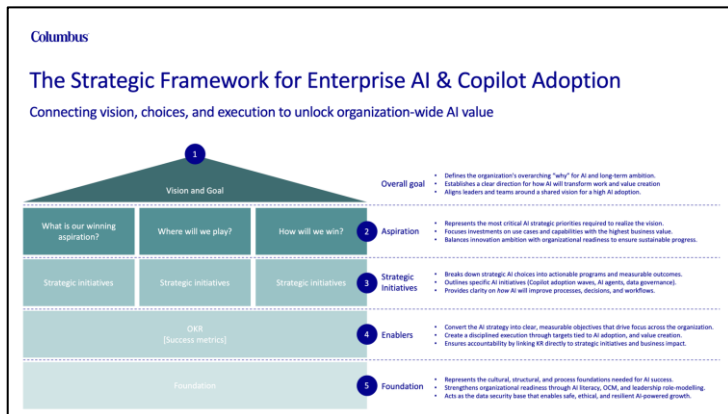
Columbus

The Strategic Framework for Enterprise AI & Copilot Adoption

Connecting vision, choices, and execution to unlock organization-wide AI value

1

Vision and Goal

Overall goal

- Defines the organization's overarching "why" for AI and long-term ambition.
- Establishes a clear direction for how AI will transform work and value creation
- Aligns leaders and teams around a shared vision for a high AI adoption.

What is our winning aspiration?

Where will we play?

How will we win?

2 Aspiration

- Represents the most critical AI strategic priorities required to realize the vision.
- Focuses investments on use cases and capabilities with the highest business value.
- Balances innovation ambition with organizational readiness to ensure sustainable progress.

Strategic initiatives

Strategic initiatives

Strategic initiatives

3 Strategic Initiatives

- Breaks down strategic AI choices into actionable programs and measurable outcomes.
- Outlines specific AI initiatives (Copilot adoption waves, AI agents, data governance).
- Provides clarity on how AI will improve processes, decisions, and workflows.

OKR
[Success metrics]

4 Enablers

- Convert the AI strategy into clear, measurable objectives that drive focus across the organization.
- Create a disciplined execution through targets tied to AI adoption, and value creation.
- Ensures accountability by linking KR directly to strategic initiatives and business impact.

Foundation

5 Foundation

- Represents the cultural, structural, and process foundations needed for AI success.
- Strengthens organizational readiness through AI literacy, OCM, and leadership role-modelling.
- Acts as the data security base that enables safe, ethical, and resilient AI-powered growth.